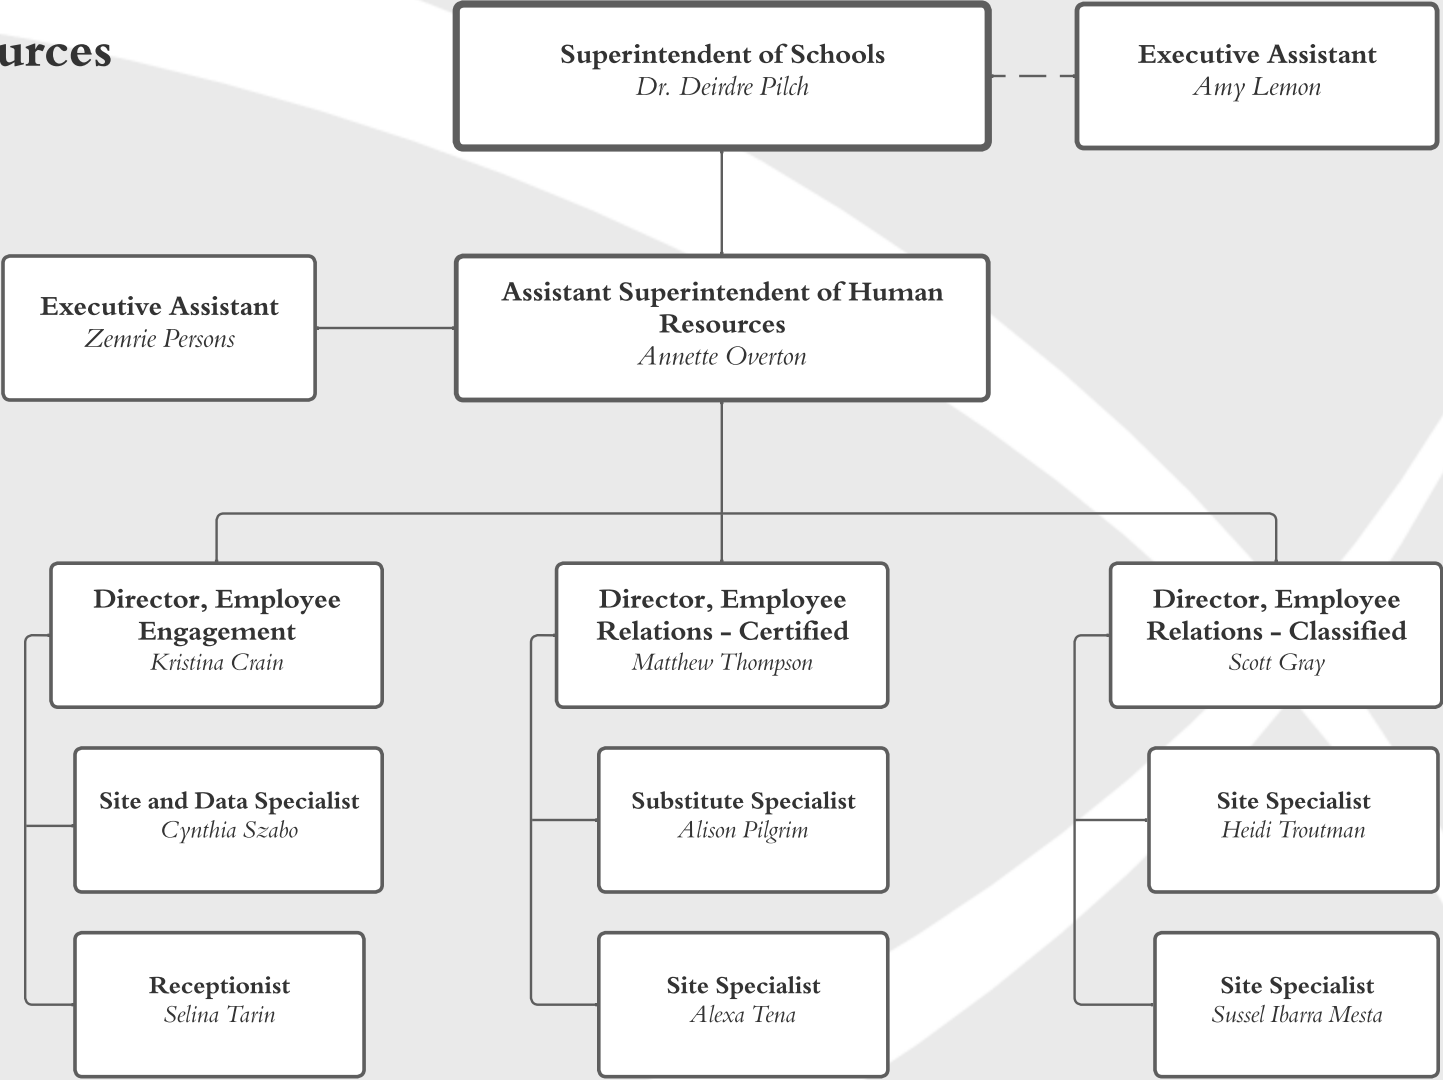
urces

Superintendent of Schools
Dr. Deirdre Pilch

Executive Assistant
Amy Lemon

Executive Assistant
Zemrie Persons

Assistant Superintendent of Human Resources
Annette Overton

Director, Employee Engagement
Kristina Crain

Director, Employee Relations – Certified
Matthew Thompson

Director, Employee Relations – Classified
Scott Gray

Site and Data Specialist
Cynthia Szabo

Substitute Specialist
Alison Pilgrim

Site Specialist
Heidi Troutman

Receptionist
Selina Tarin

Site Specialist
Alexa Tena

Site Specialist
Sussel Ibarra Mesta